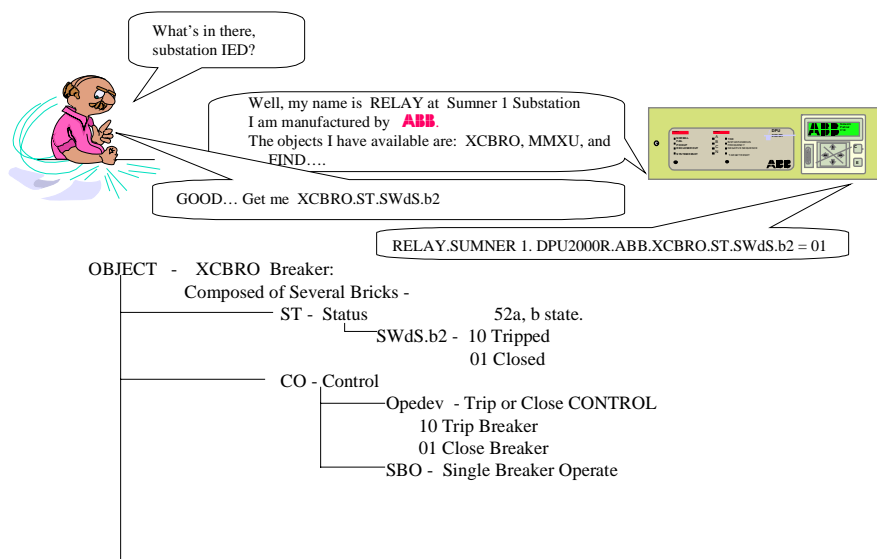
What's in there, substation IED?

Well, my name is RELAY at Sumner 1 Substation
I am manufactured by ABB.
The objects I have available are: XCBRO, MMXU, and FIND….

GOOD… Get me XCBRO.ST.SWdS.b2

DPU
ABB
ABB

RELAY.SUMNER 1. DPU2000R.ABB.XCBRO.ST.SWdS.b2 = 01

OBJECT - XCBRO Breaker:
Composed of Several Bricks -
ST - Status 52a, b state.
SWdS.b2 - 10 Tripped
01 Closed
CO - Control
Opedev - Trip or Close CONTROL
10 Trip Breaker
01 Close Breaker
SBO - Single Breaker Operate